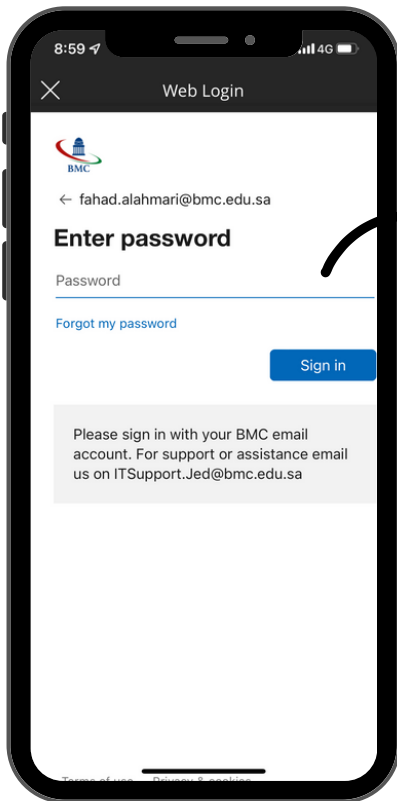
8:59 4G

Web Login

BMC

← fahad.alahmari@bmc.edu.sa

Enter password

Password

Forgot my password

Sign in

Please sign in with your BMC email account. For support or assistance email us on ITSupport.Jed@bmc.edu.sa

Terms of use Privacy & cookies